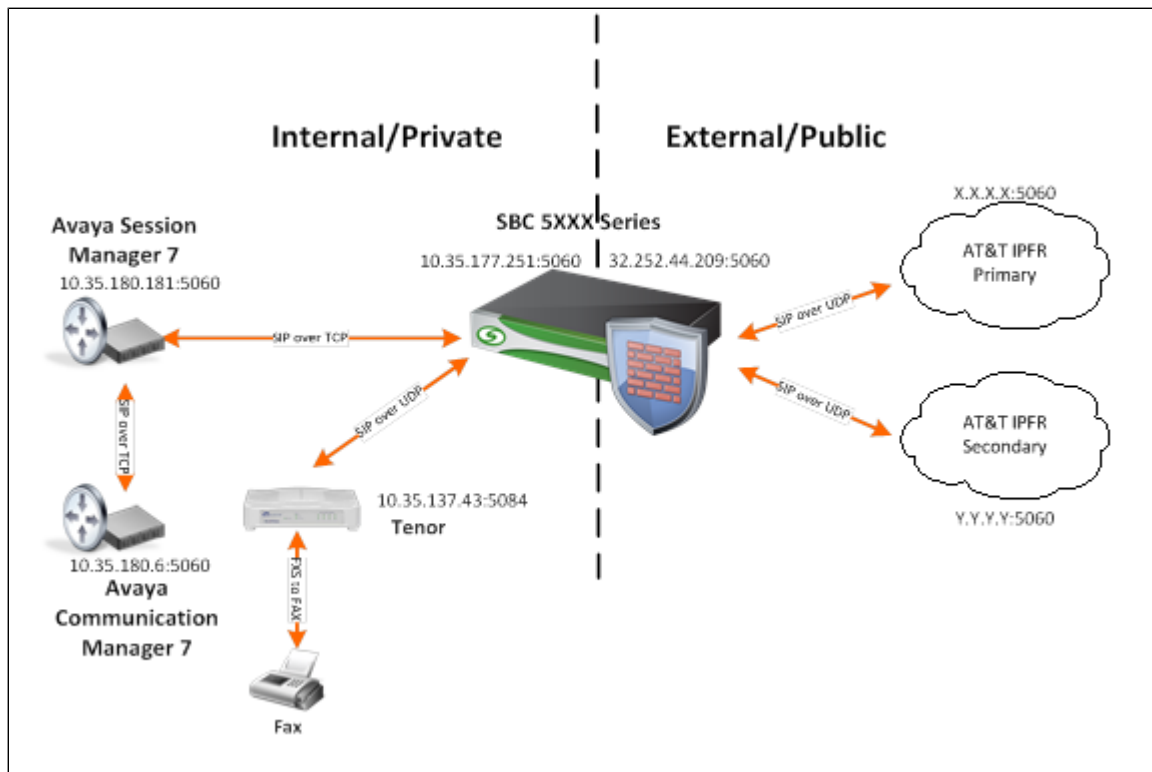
Internal/Private

External/Public

Avaya Session Manager 7

10.35.180.181:5060

SBC 5XXX Series

10.35.177.251:5060

32.252.44.209:5060

X.X.X.X:5060

AT&T IPFR Primary

SIP over TCP

SIP over UDP

SIP over UDP

SIP over UDP

AT&T IPFR Secondary

SIP over TCP

10.35.137.43:5084

Tenor

Y.Y.Y.Y:5060

10.35.180.6:5060

Avaya Communication Manager 7

FXS to FAX

Fax